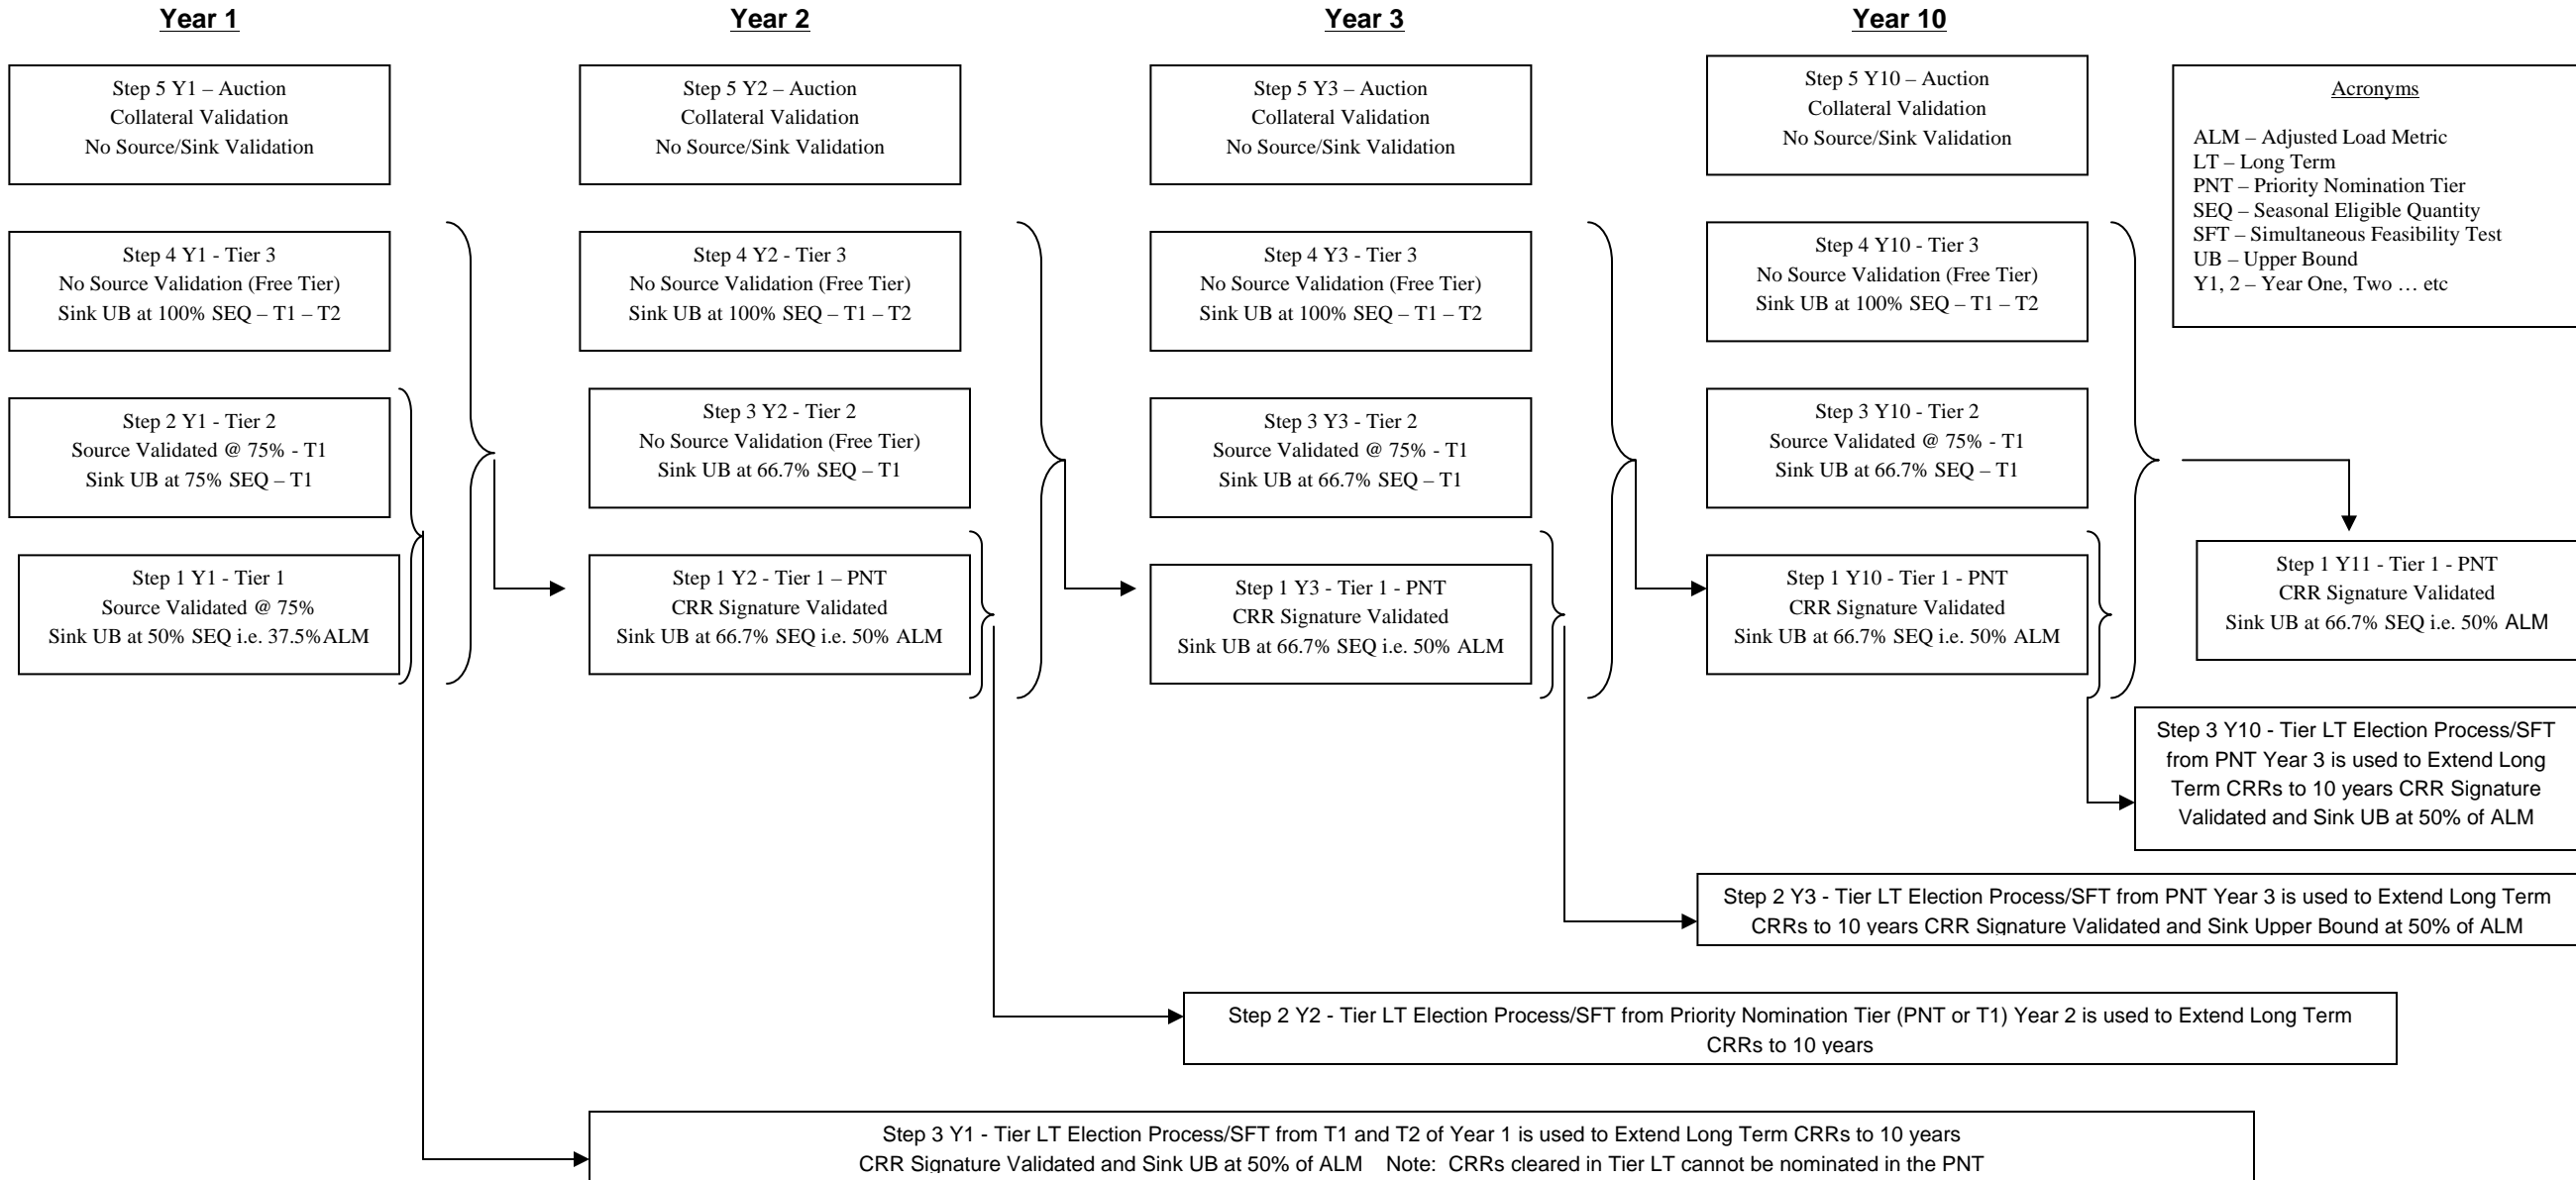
Year 1

Step 5 Y1 – Auction
Collateral Validation
No Source/Sink Validation

Step 4 Y1 - Tier 3
No Source Validation (Free Tier)
Sink UB at 100% SEQ – T1 – T2

Step 2 Y1 - Tier 2
Source Validated @ 75% - T1
Sink UB at 75% SEQ – T1

Step 1 Y1 - Tier 1
Source Validated @ 75%
Sink UB at 50% SEQ i.e. 37.5%ALM

Year 2

Step 5 Y2 – Auction
Collateral Validation
No Source/Sink Validation

Step 4 Y2 - Tier 3
No Source Validation (Free Tier)
Sink UB at 100% SEQ – T1 – T2

Step 3 Y2 - Tier 2
No Source Validation (Free Tier)
Sink UB at 66.7% SEQ – T1

Step 1 Y2 - Tier 1 – PNT
CRR Signature Validated
Sink UB at 66.7% SEQ i.e. 50% ALM

Year 3

Step 5 Y3 – Auction
Collateral Validation
No Source/Sink Validation

Step 4 Y3 - Tier 3
No Source Validation (Free Tier)
Sink UB at 100% SEQ – T1 – T2

Step 3 Y3 - Tier 2
Source Validated @ 75% - T1
Sink UB at 66.7% SEQ – T1

Step 1 Y3 - Tier 1 - PNT
CRR Signature Validated
Sink UB at 66.7% SEQ i.e. 50% ALM

Year 10

Step 5 Y10 – Auction
Collateral Validation
No Source/Sink Validation

Step 4 Y10 - Tier 3
No Source Validation (Free Tier)
Sink UB at 100% SEQ – T1 – T2

Step 3 Y10 - Tier 2
Source Validated @ 75% - T1
Sink UB at 66.7% SEQ – T1

Step 1 Y10 - Tier 1 - PNT
CRR Signature Validated
Sink UB at 66.7% SEQ i.e. 50% ALM

Acronyms

ALM – Adjusted Load Metric
LT – Long Term
PNT – Priority Nomination Tier
SEQ – Seasonal Eligible Quantity
SFT – Simultaneous Feasibility Test
UB – Upper Bound
Y1, 2 – Year One, Two … etc

Step 1 Y11 - Tier 1 - PNT
CRR Signature Validated
Sink UB at 66.7% SEQ i.e. 50% ALM

Step 3 Y10 - Tier LT Election Process/SFT from PNT Year 3 is used to Extend Long Term CRRs to 10 years CRR Signature Validated and Sink UB at 50% of ALM

Step 2 Y3 - Tier LT Election Process/SFT from PNT Year 3 is used to Extend Long Term CRRs to 10 years CRR Signature Validated and Sink Upper Bound at 50% of ALM

Step 2 Y2 - Tier LT Election Process/SFT from Priority Nomination Tier (PNT or T1) Year 2 is used to Extend Long Term CRRs to 10 years

Step 3 Y1 - Tier LT Election Process/SFT from T1 and T2 of Year 1 is used to Extend Long Term CRRs to 10 years
CRR Signature Validated and Sink UB at 50% of ALM Note: CRRs cleared in Tier LT cannot be nominated in the PNT